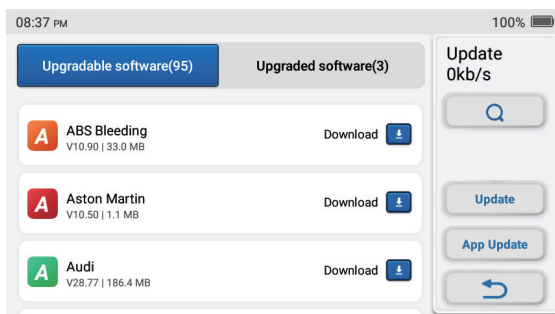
08:37 PM
100%

Upgradable software(95)
Upgraded software(3)

Update
0kb/s

A
ABS Bleeding
V10.90 | 33.0 MB
Download

A
Aston Martin
V10.50 | 1.1 MB
Download

A
Audi
V28.77 | 186.4 MB
Download

Update
App Update